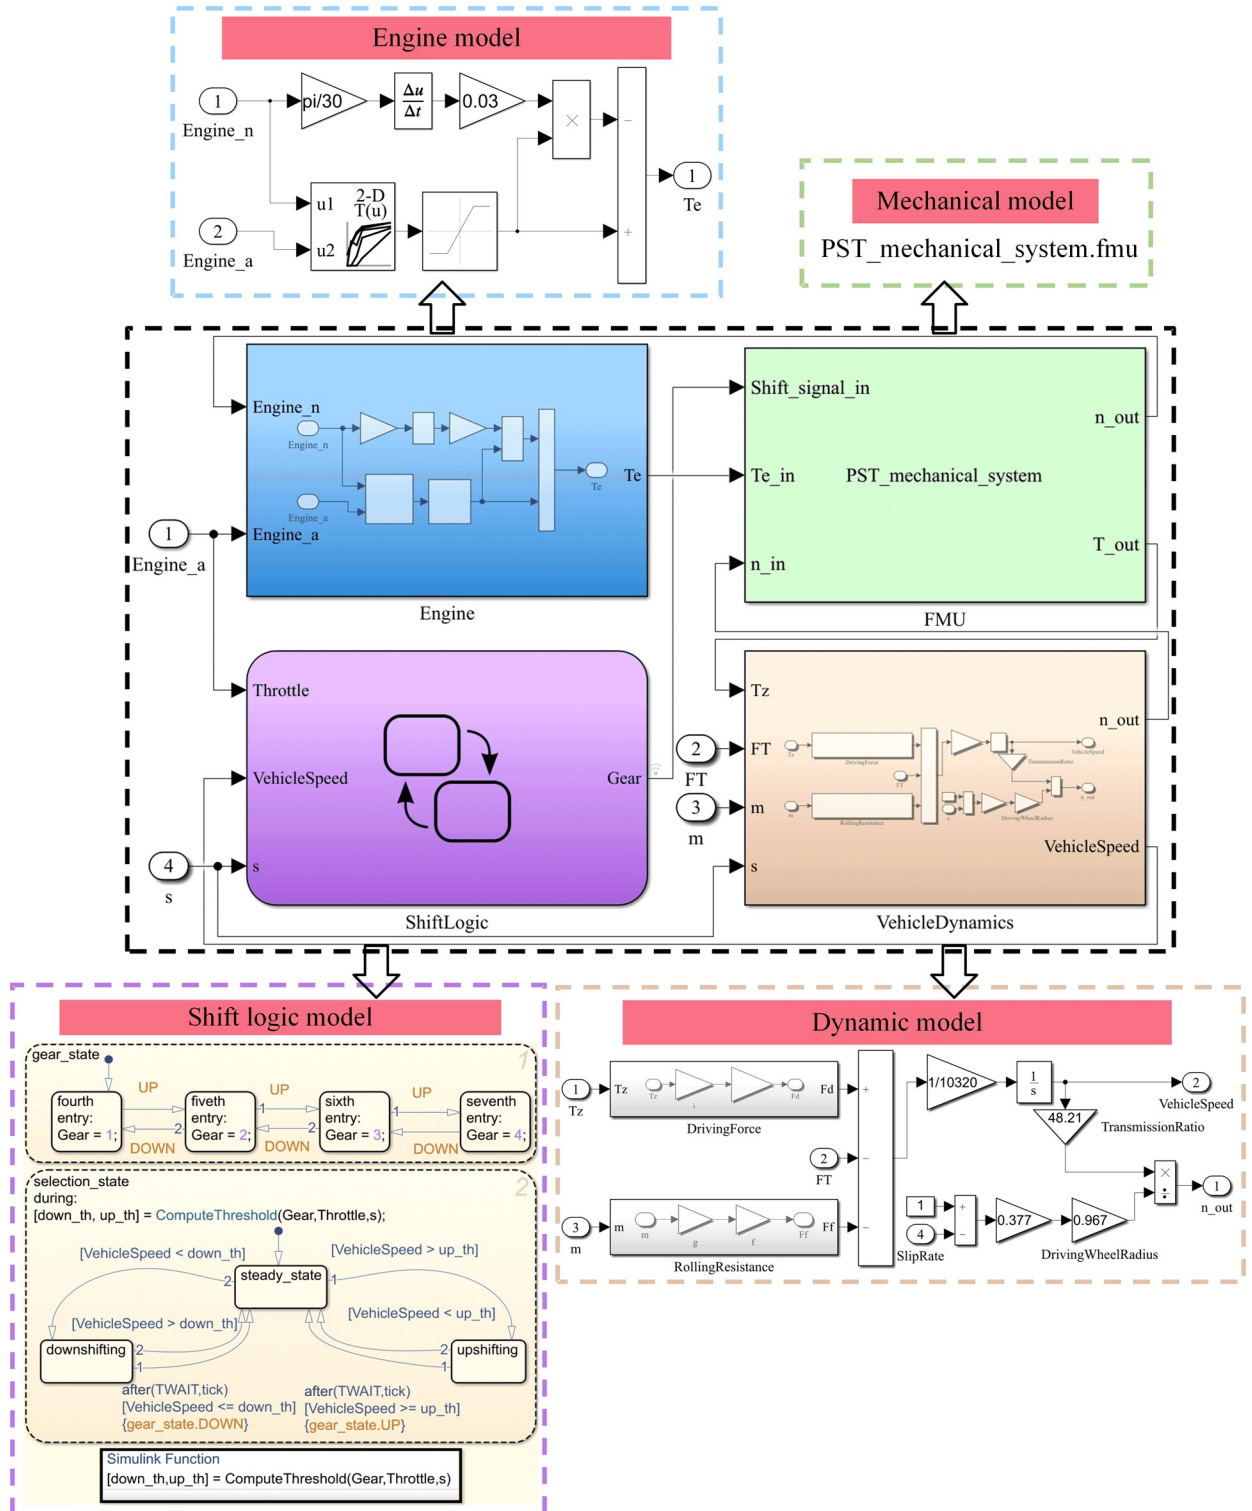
Engine model

1
Engine_n
pi/30
$\frac{\Delta u}{\Delta t}$
0.03
×
−
1
Te
2
Engine_a
u1
u2
2-D T(u)
+

Mechanical model
PST_mechanical_system.fmu

Engine_n
Engine_n
Engine_a
Te
Te
1
Engine_a
Engine_a
Engine

Shift_signal_in
n_out
Te_in
PST_mechanical_system
n_in
T_out
FMU

Throttle
VehicleSpeed
Gear
4
s
s
ShiftLogic

Tz
n_out
2
FT
FT
3
m
m
VehicleSpeed
s
VehicleDynamics

Shift logic model
gear_state
1
UP
UP
UP
fourth
entry:
Gear = 1;
fiveth
entry:
Gear = 2;
sixth
entry:
Gear = 3;
seventh
entry:
Gear = 4;
DOWN
DOWN
DOWN
selection_state
2
during:
[down_th, up_th] = ComputeThreshold(Gear,Throttle,s);
[VehicleSpeed < down_th]
[VehicleSpeed > up_th]
steady_state
[VehicleSpeed > down_th]
[VehicleSpeed < up_th]
downshifting
upshifting
after(TWAIT,tick)
[VehicleSpeed <= down_th]
{gear_state.DOWN}
after(TWAIT,tick)
[VehicleSpeed >= up_th]
{gear_state.UP}
Simulink Function
[down_th,up_th] = ComputeThreshold(Gear,Throttle,s)

Dynamic model
1
Tz
Tz
Fd
DrivingForce
+
1/10320
$\frac{1}{s}$
2
VehicleSpeed
48.21
TransmissionRatio
2
FT
−
×
1
n_out
3
m
m
Ff
RollingResistance
−
1
4
SlipRate
0.377
0.967
DrivingWheelRadius